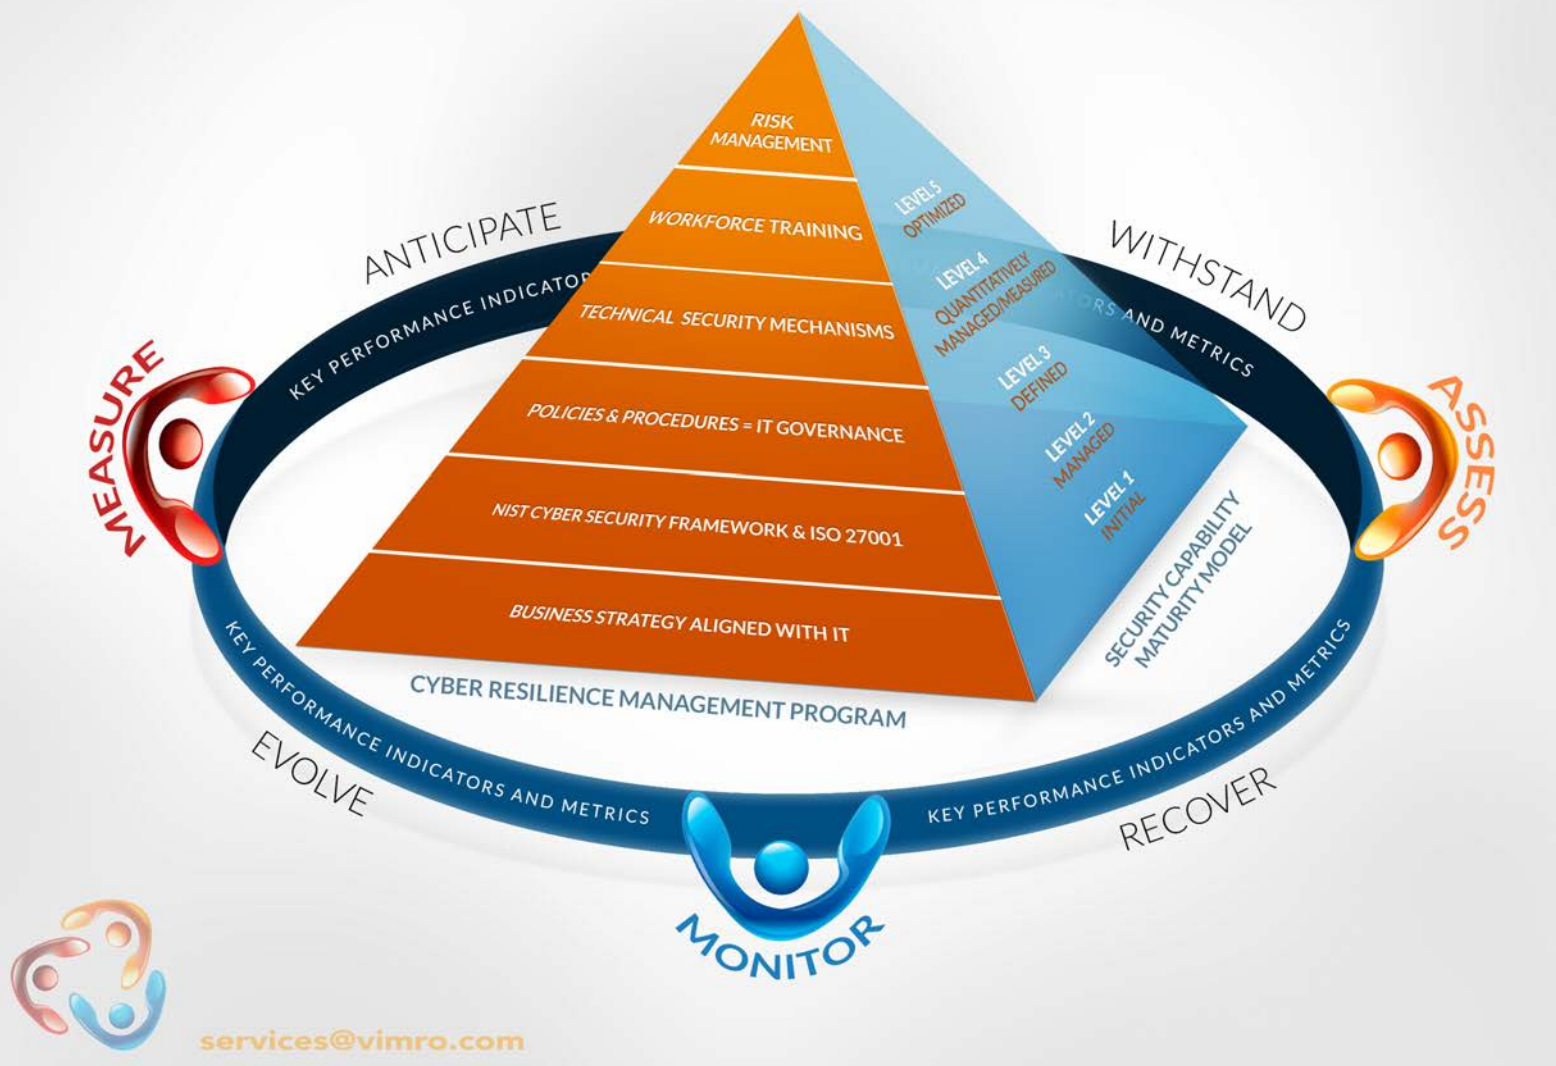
RISK MANAGEMENT

WORKFORCE TRAINING

TECHNICAL SECURITY MECHANISMS

POLICIES & PROCEDURES = IT GOVERNANCE

NIST CYBER SECURITY FRAMEWORK & ISO 27001

BUSINESS STRATEGY ALIGNED WITH IT

LEVEL 5 OPTIMIZED

LEVEL 4 QUANTITATIVELY MANAGED/MEASURED

LEVEL 3 DEFINED

LEVEL 2 MANAGED

LEVEL 1 INITIAL

SECURITY CAPABILITY MATURITY MODEL

CYBER RESILIENCE MANAGEMENT PROGRAM

ANTICIPATE

WITHSTAND

RECOVER

EVOLVE

KEY PERFORMANCE INDICATOR

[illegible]TORS AND METRICS

KEY PERFORMANCE INDICATORS AND METRICS

KEY PERFORMANCE INDICATORS AND METRICS

MEASURE

ASSESS

MONITOR

services@vimro.com